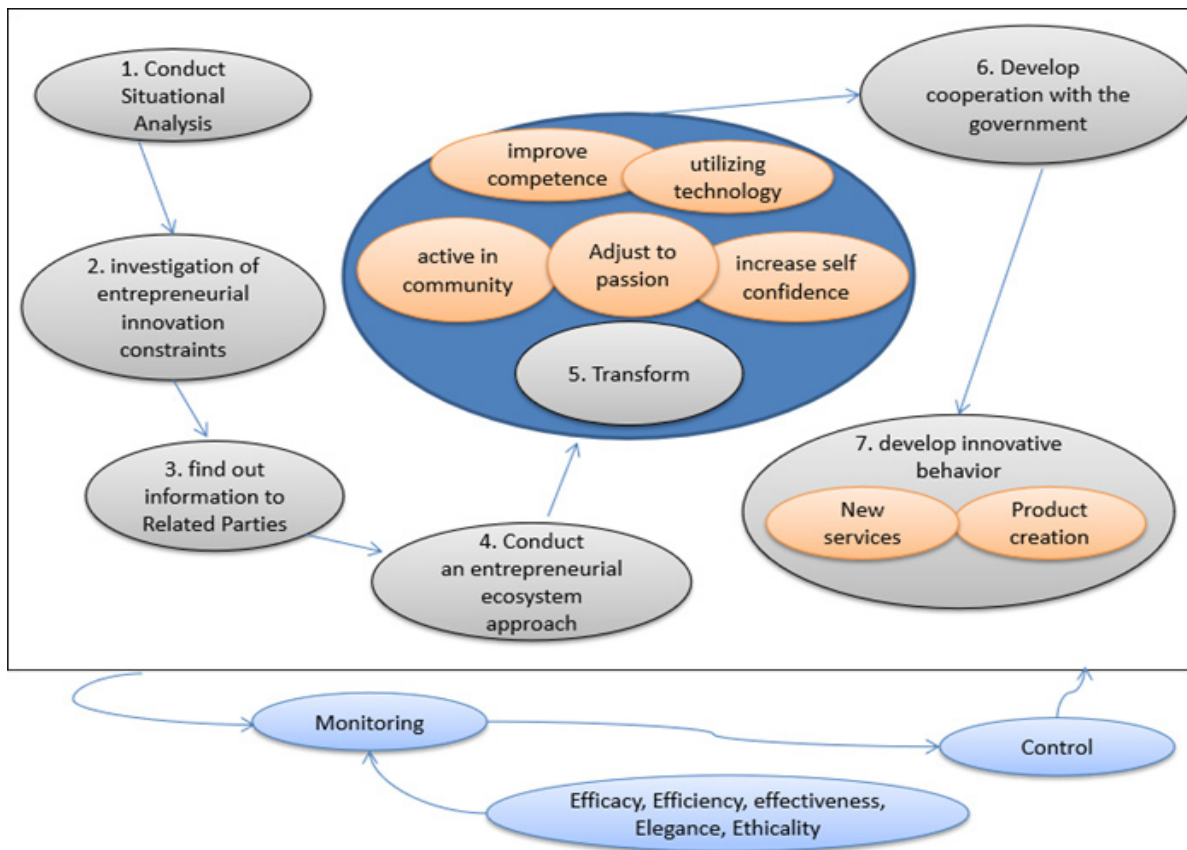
1. Conduct Situational Analysis

2. investigation of entrepreneurial innovation constraints

3. find out information to Related Parties

4. Conduct an entrepreneurial ecosystem approach

improve competence

utilizing technology

active in community

Adjust to passion

increase self confidence

5. Transform

6. Develop cooperation with the government

7. develop innovative behavior

New services

Product creation

Monitoring

Control

Efficacy, Efficiency, effectiveness, Elegance, Ethicality